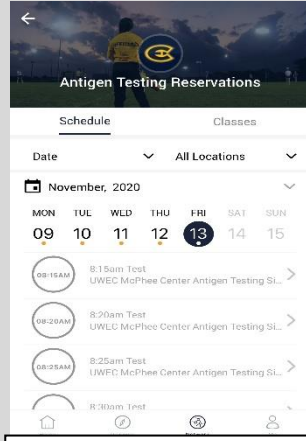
Antigen Testing Reservations

Schedule

Classes

Date

All Locations

November, 2020

| MON | TUE | WED | THU | FRI | SAT | SUN |
|---|---|---|---|---|---|---|
| 09 | 10 | 11 | 12 | 13 | 14 | 15 |

08:15AM
8:15am Test
UWEC McPhee Center Antigen Testing Si...

08:20AM
8:20am Test
UWEC McPhee Center Antigen Testing Si...

08:25AM
8:25am Test
UWEC McPhee Center Antigen Testing Si...

8:30am Test